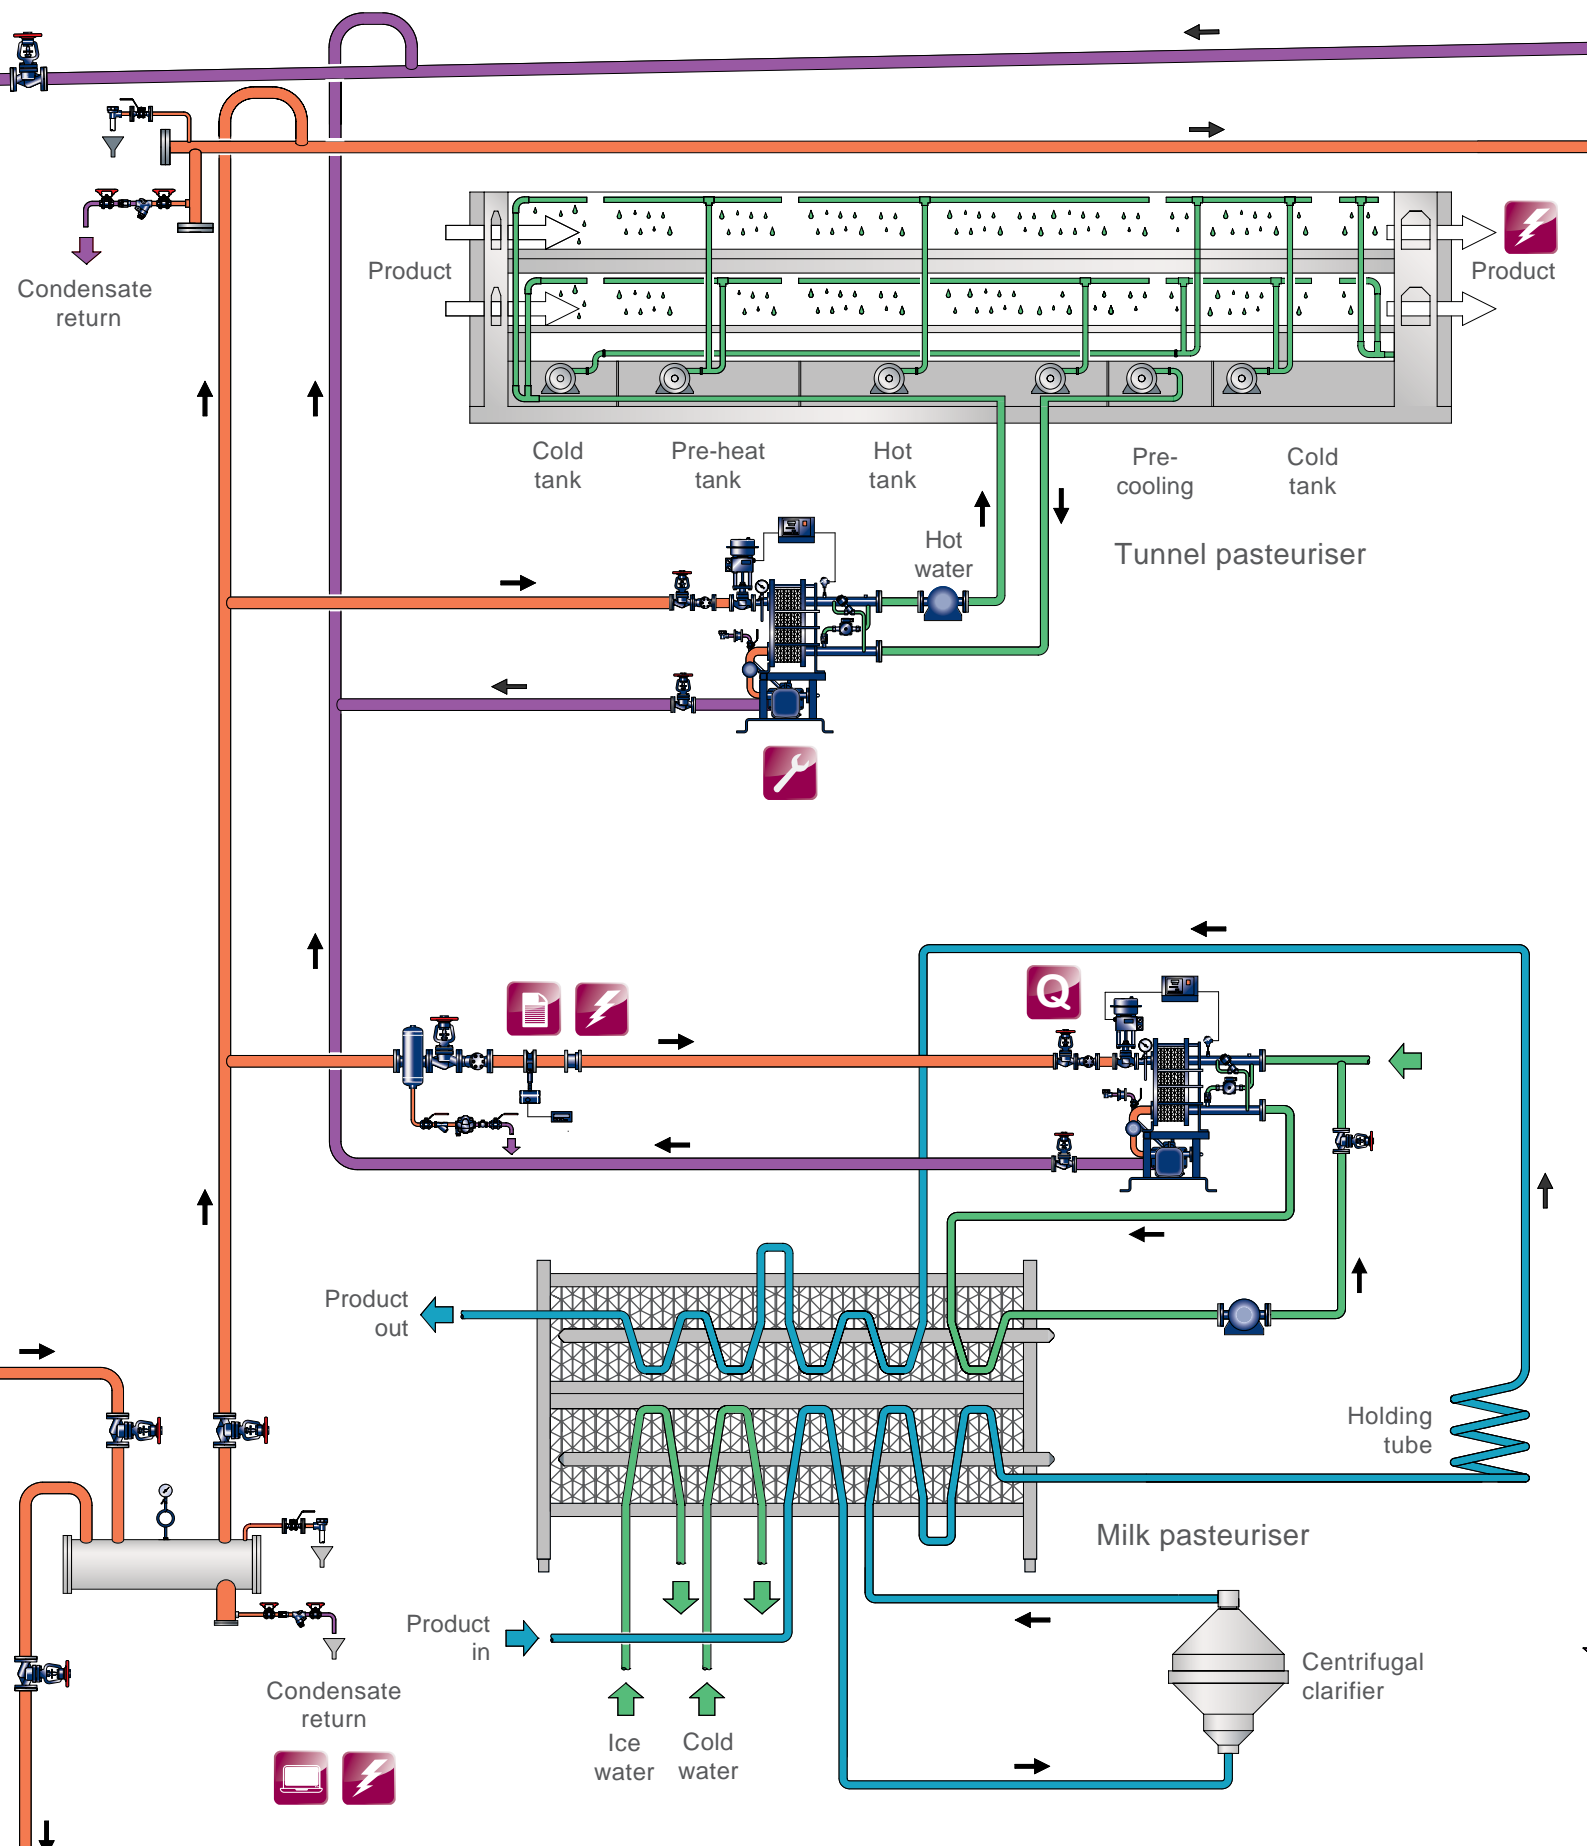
Condensate return

Product

Product

Cold tank

Pre-heat tank

Hot tank

Pre-cooling

Cold tank

Hot water

Tunnel pasteuriser

Q

Product out

Holding tube

Milk pasteuriser

Product in

Centrifugal clarifier

Condensate return

Ice water

Cold water